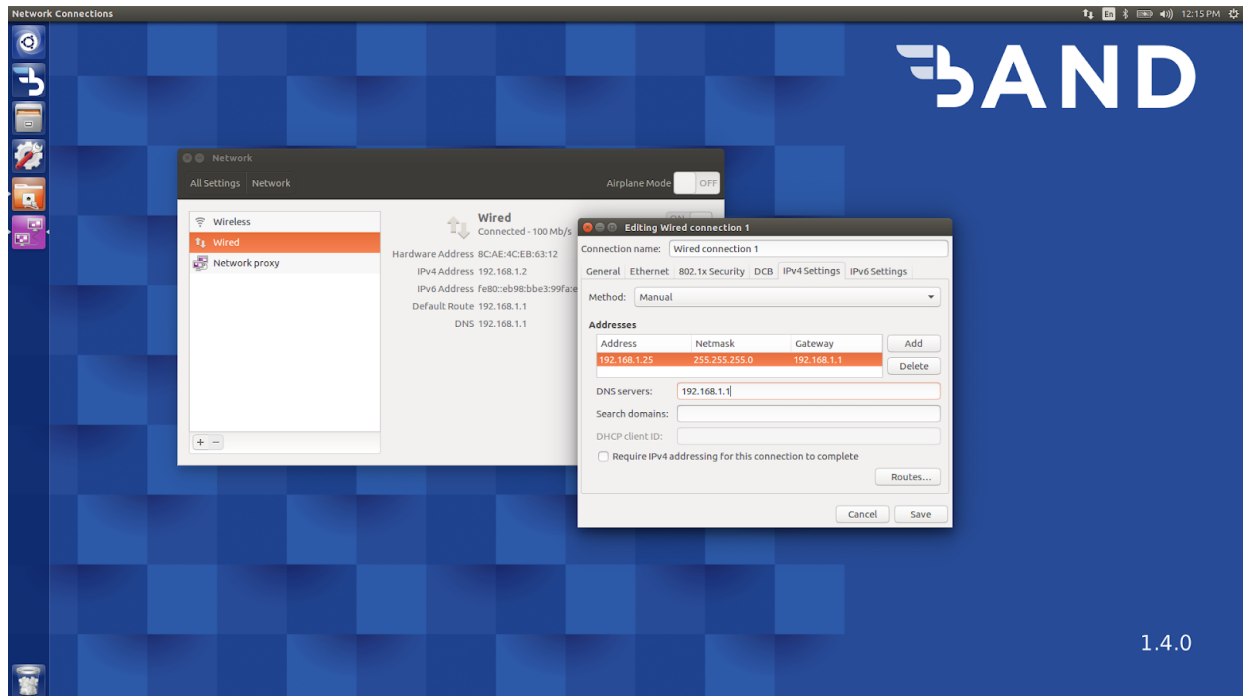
Network Connections

En 12:15 PM

BAND

Network

All Settings Network

Airplane Mode OFF

Wireless
Wired
Network proxy

+ −

Wired
Connected - 100 Mb/s

Hardware Address 8C:AE:4C:EB:63:12
IPv4 Address 192.168.1.2
IPv6 Address fe80::eb98:bbe3:99fa:e
Default Route 192.168.1.1
DNS 192.168.1.1

Editing Wired connection 1

Connection name: Wired connection 1

General Ethernet 802.1x Security DCB IPv4 Settings IPv6 Settings

Method: Manual

Addresses

| Address | Netmask | Gateway |
|---|---|---|
| 192.168.1.25 | 255.255.255.0 | 192.168.1.1 |

Add
Delete

DNS servers: 192.168.1.1

Search domains:

DHCP client ID:

Require IPv4 addressing for this connection to complete

Routes...

Cancel Save

1.4.0